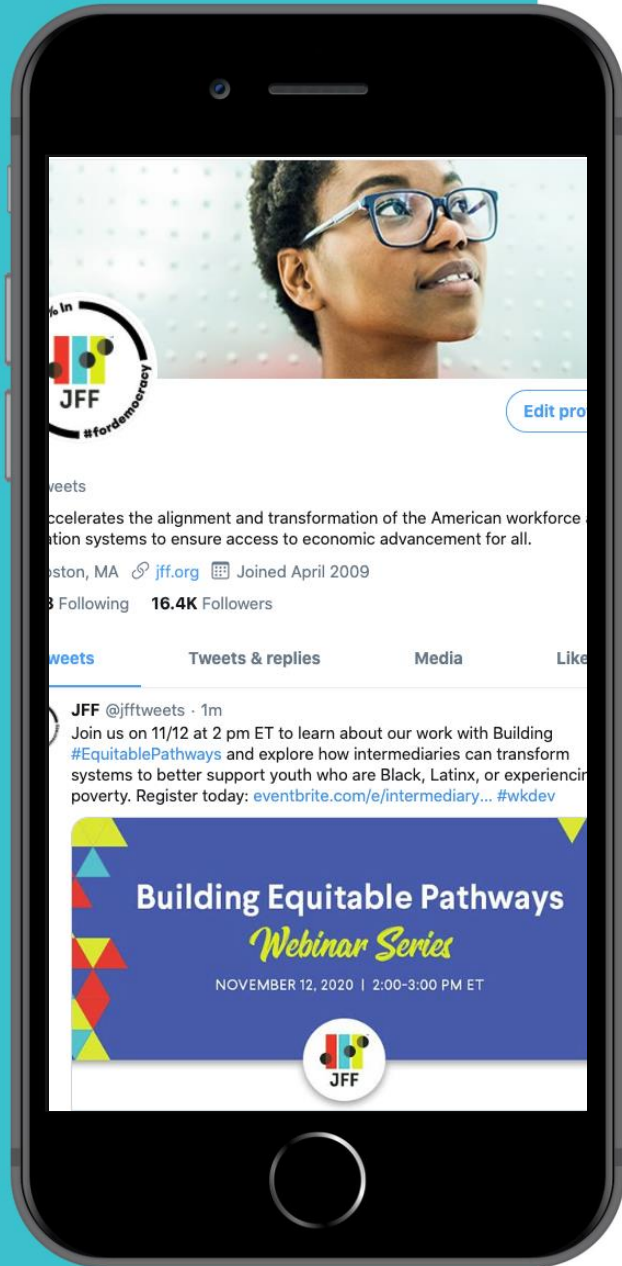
% in
JFF
#fordemocracy

Edit pro

weets

ccelerates the alignment and transformation of the American workforce ation systems to ensure access to economic advancement for all.

ston, MA jff.org Joined April 2009

3 Following 16.4K Followers

weets Tweets & replies Media Like

JFF @jfftweets · 1m
Join us on 11/12 at 2 pm ET to learn about our work with Building #EquitablePathways and explore how intermediaries can transform systems to better support youth who are Black, Latinx, or experiencir poverty. Register today: eventbrite.com/e/intermediary... #wkdev

Building Equitable Pathways
Webinar Series
NOVEMBER 12, 2020 | 2:00-3:00 PM ET

JFF